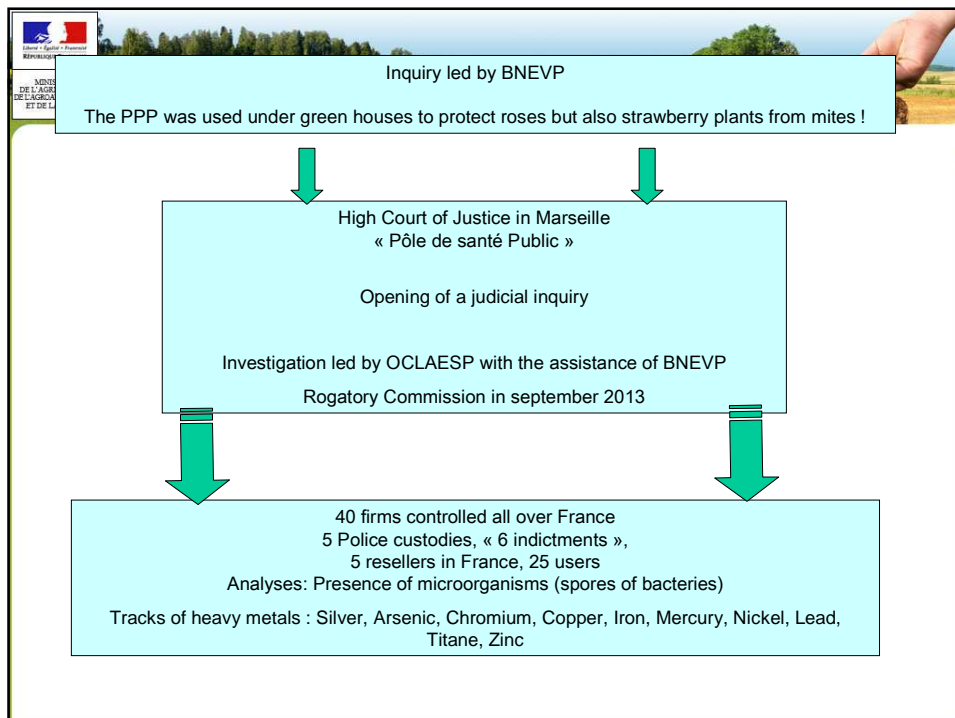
Liberté • Égalité • Fraternité
RÉPUBLIQUE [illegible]

MINIS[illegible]
DE L'AGRI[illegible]
DE L'AGROA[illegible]
ET DE L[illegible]

Inquiry led by BNEVP

The PPP was used under green houses to protect roses but also strawberry plants from mites !

High Court of Justice in Marseille
« Pôle de santé Public »

Opening of a judicial inquiry

Investigation led by OCLAESP with the assistance of BNEVP

Rogatory Commission in september 2013

40 firms controlled all over France
5 Police custodies, « 6 indictments »,
5 resellers in France, 25 users
Analyses: Presence of microorganisms (spores of bacteries)

Tracks of heavy metals : Silver, Arsenic, Chromium, Copper, Iron, Mercury, Nickel, Lead, Titane, Zinc